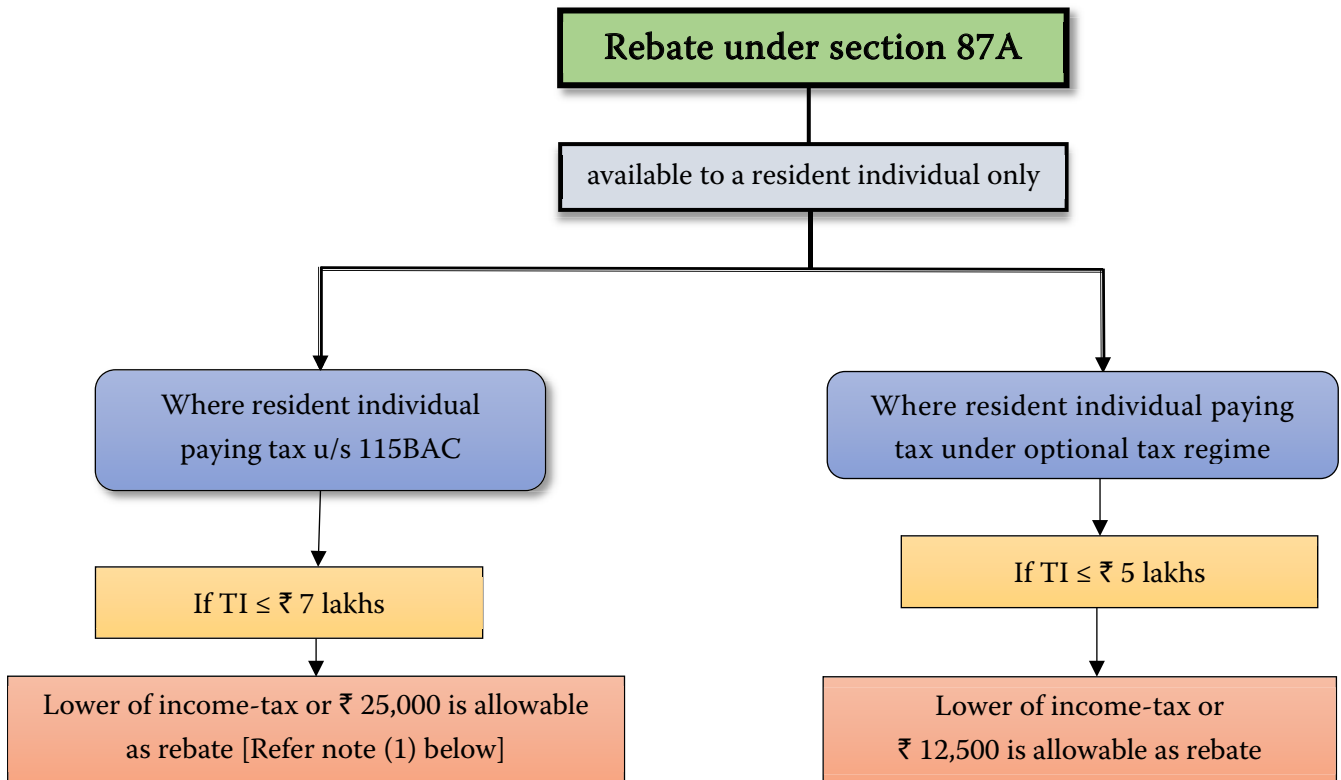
Rebate under section 87A

available to a resident individual only

Where resident individual paying tax u/s 115BAC

If TI ≤ ₹ 7 lakhs

Lower of income-tax or ₹ 25,000 is allowable as rebate [Refer note (1) below]

Where resident individual paying tax under optional tax regime

If TI ≤ ₹ 5 lakhs

Lower of income-tax or ₹ 12,500 is allowable as rebate